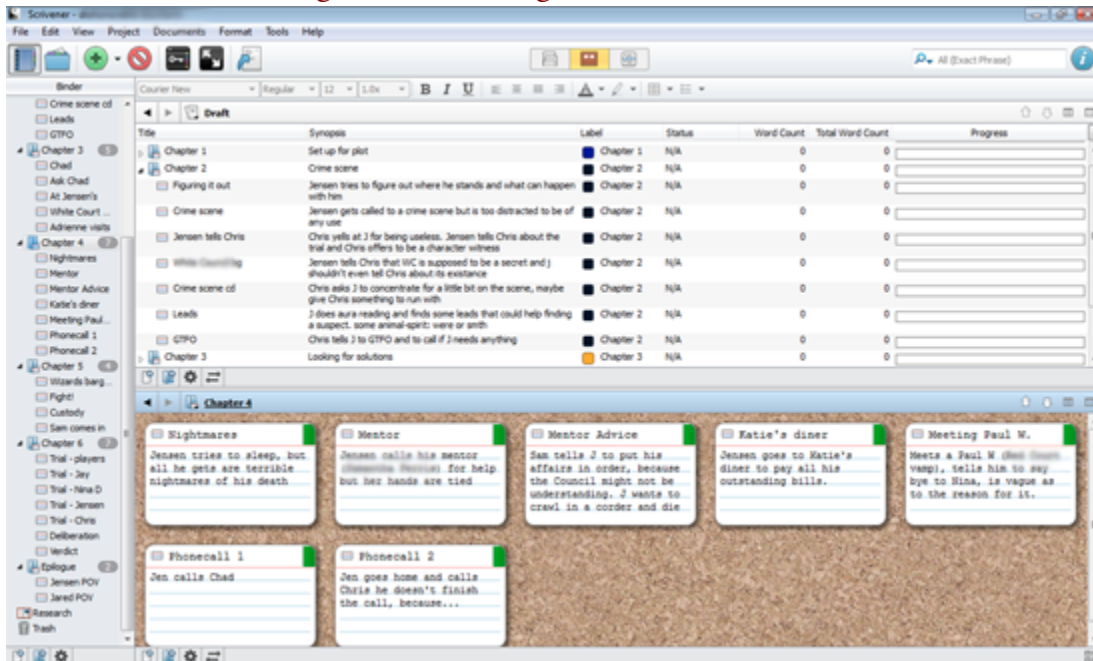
Scrivener - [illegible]

File Edit View Project Documents Format Tools Help

All (Exact Phrase)

Binder

Crime scene cd
Leads
GTFO
Chapter 3
Chad
Ask Chad
At Jensen's
White Court ...
Adrienne visits
Chapter 4
Nightmares
Mentor
Mentor Advice
Katie's diner
Meeting Paul...
Phonecall 1
Phonecall 2
Chapter 5
Wizards barg...
Fight!
Custody
Sam comes in
Chapter 6
Trial - players
Trial - Jay
Trial - Nina D
Trial - Jensen
Trial - Chris
Deliberation
Verdict
Epilogue
Jensen POV
Jared POV
Research
Trash

Courier New Regular 12 1.0x B I U

Draft

| Title | Synopsis | Label | Status | Word Count | Total Word Count | Progress |
|---|---|---|---|---|---|---|
| Chapter 1 | Set up for plot | Chapter 1 | N/A | 0 | 0 | |
| Chapter 2 | Crime scene | Chapter 2 | N/A | 0 | 0 | |
| Figuring it out | Jensen tries to figure out where he stands and what can happen with him | Chapter 2 | N/A | 0 | 0 | |
| Crime scene | Jensen gets called to a crime scene but is too distracted to be of any use | Chapter 2 | N/A | 0 | 0 | |
| Jensen tells Chris | Chris yells at J for being useless. Jensen tells Chris about the trial and Chris offers to be a character witness | Chapter 2 | N/A | 0 | 0 | |
| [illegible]g | Jensen tells Chris that WC is supposed to be a secret and j shouldn't even tell Chris about its existance | Chapter 2 | N/A | 0 | 0 | |
| Crime scene cd | Chris asks J to concentrate for a little bit on the scene, maybe give Chris something to run with | Chapter 2 | N/A | 0 | 0 | |
| Leads | J does aura reading and finds some leads that could help finding a suspect. some animal-spirit: were or smth | Chapter 2 | N/A | 0 | 0 | |
| GTFO | Chris tells J to GTFO and to call if J needs anything | Chapter 2 | N/A | 0 | 0 | |
| Chapter 3 | Looking for solutions | Chapter 3 | N/A | 0 | 0 | |

Chapter 4

Nightmares
Jensen tries to sleep, but all he gets are terrible nightmares of his death

Mentor
Jensen calls his mentor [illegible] for help but her hands are tied

Mentor Advice
Sam tells J to put his affairs in order, because the Council might not be understanding. J wants to crawl in a corder and die.

Katie's diner
Jensen goes to Katie's diner to pay all his outstanding bills.

Meeting Paul W.
Meets a Paul W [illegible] vamp), tells him to say bye to Nina, is vague as to the reason for it.

Phonecall 1
Jen calls Chad

Phonecall 2
Jen goes home and calls Chris he doesn't finish the call, because...